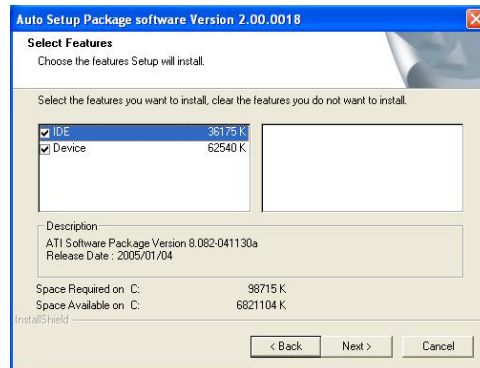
Auto Setup Package software Version 2.00.0018

Select Features
Choose the features Setup will install.

Select the features you want to install, clear the features you do not want to install.

| | |
|---|---|
| IDE | 36175 K |
| Device | 62540 K |

Description
ATI Software Package Version 8.082-041130a
Release Date : 2005/01/04

Space Required on C: 98715 K
Space Available on C: 6821104 K

InstallShield

< Back Next > Cancel